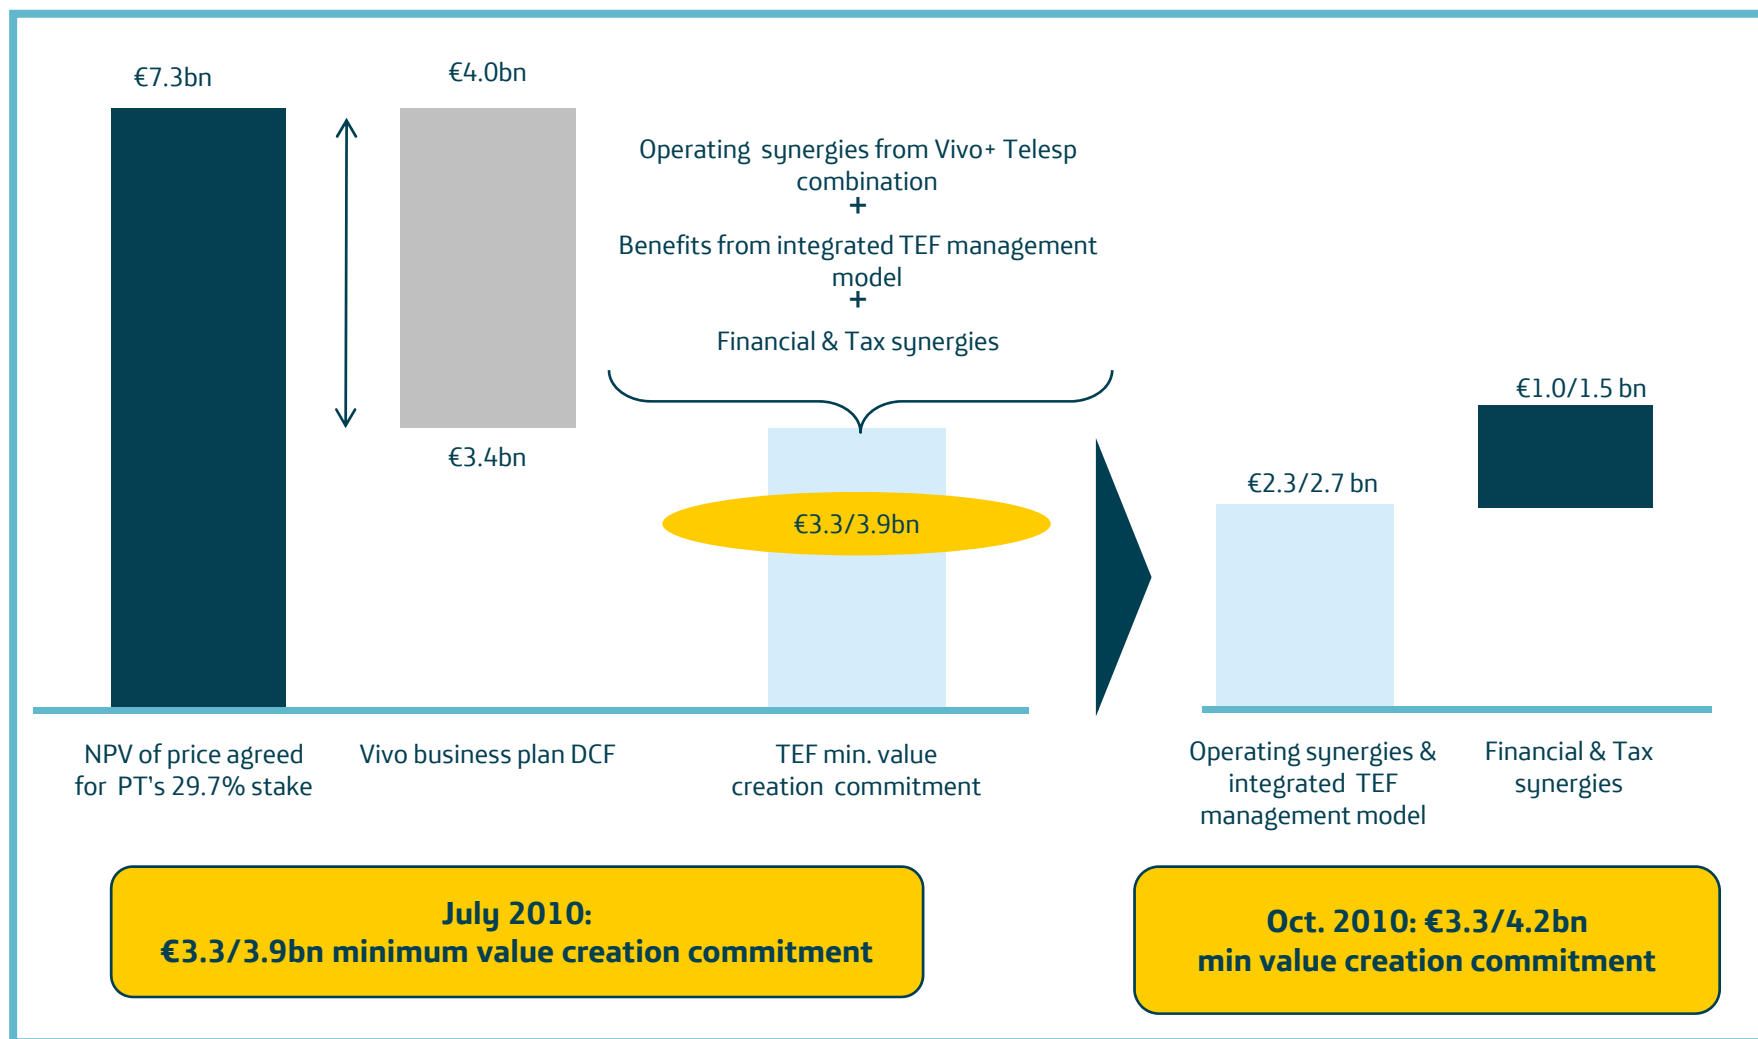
€7.3bn

€4.0bn

Operating synergies from Vivo+ Telesp combination
+
Benefits from integrated TEF management model
+
Financial & Tax synergies

€3.4bn

€3.3/3.9bn

€1.0/1.5 bn

€2.3/2.7 bn

NPV of price agreed for PT's 29.7% stake

Vivo business plan DCF

TEF min. value creation commitment

Operating synergies & integrated TEF management model

Financial & Tax synergies

July 2010:
€3.3/3.9bn minimum value creation commitment

Oct. 2010: €3.3/4.2bn
min value creation commitment